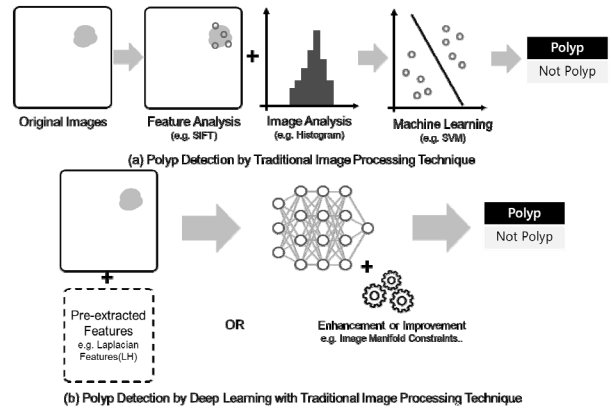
Original Images

Feature Analysis
(e.g. SIFT)

+

Image Analysis
(e.g. Histogram)

Machine Learning
(e.g. SVM)

Polyp
Not Polyp

(a) Polyp Detection by Traditional Image Processing Technique

+

Pre-extracted Features
e.g. Laplacian Features(LH)

OR

+

Enhancement or Improvement
e.g. Image Manifold Constraints..

Polyp
Not Polyp

(b) Polyp Detection by Deep Learning with Traditional Image Processing Technique